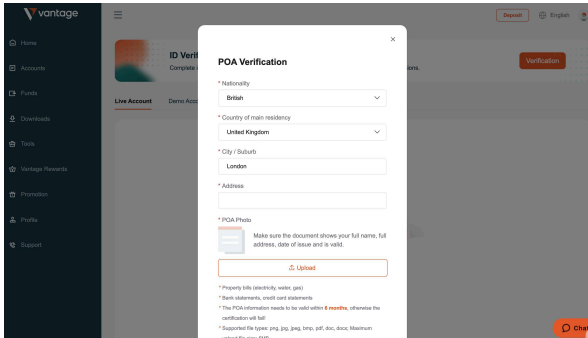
vantage

Home
Accounts
Funds
Downloads
Tools
Vantage Rewards
Promotion
Profile
Support

Deposit
English

ID Verif
Complete
ions.
Verification

Live Account
Demo Acco

×

POA Verification

* Nationality
British

* Country of main residency
United Kingdom

* City / Suburb
London

* Address

* POA Photo
Make sure the document shows your full name, full address, date of issue and is valid.

Upload

* Property bills (electricity, water, gas)
* Bank statements, credit card statements
* The POA information needs to be valid within 6 months, otherwise the certification will fail!
* Supported file types: png, jpg, jpeg, bmp, pdf, doc, docx; Maximum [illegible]

Chat